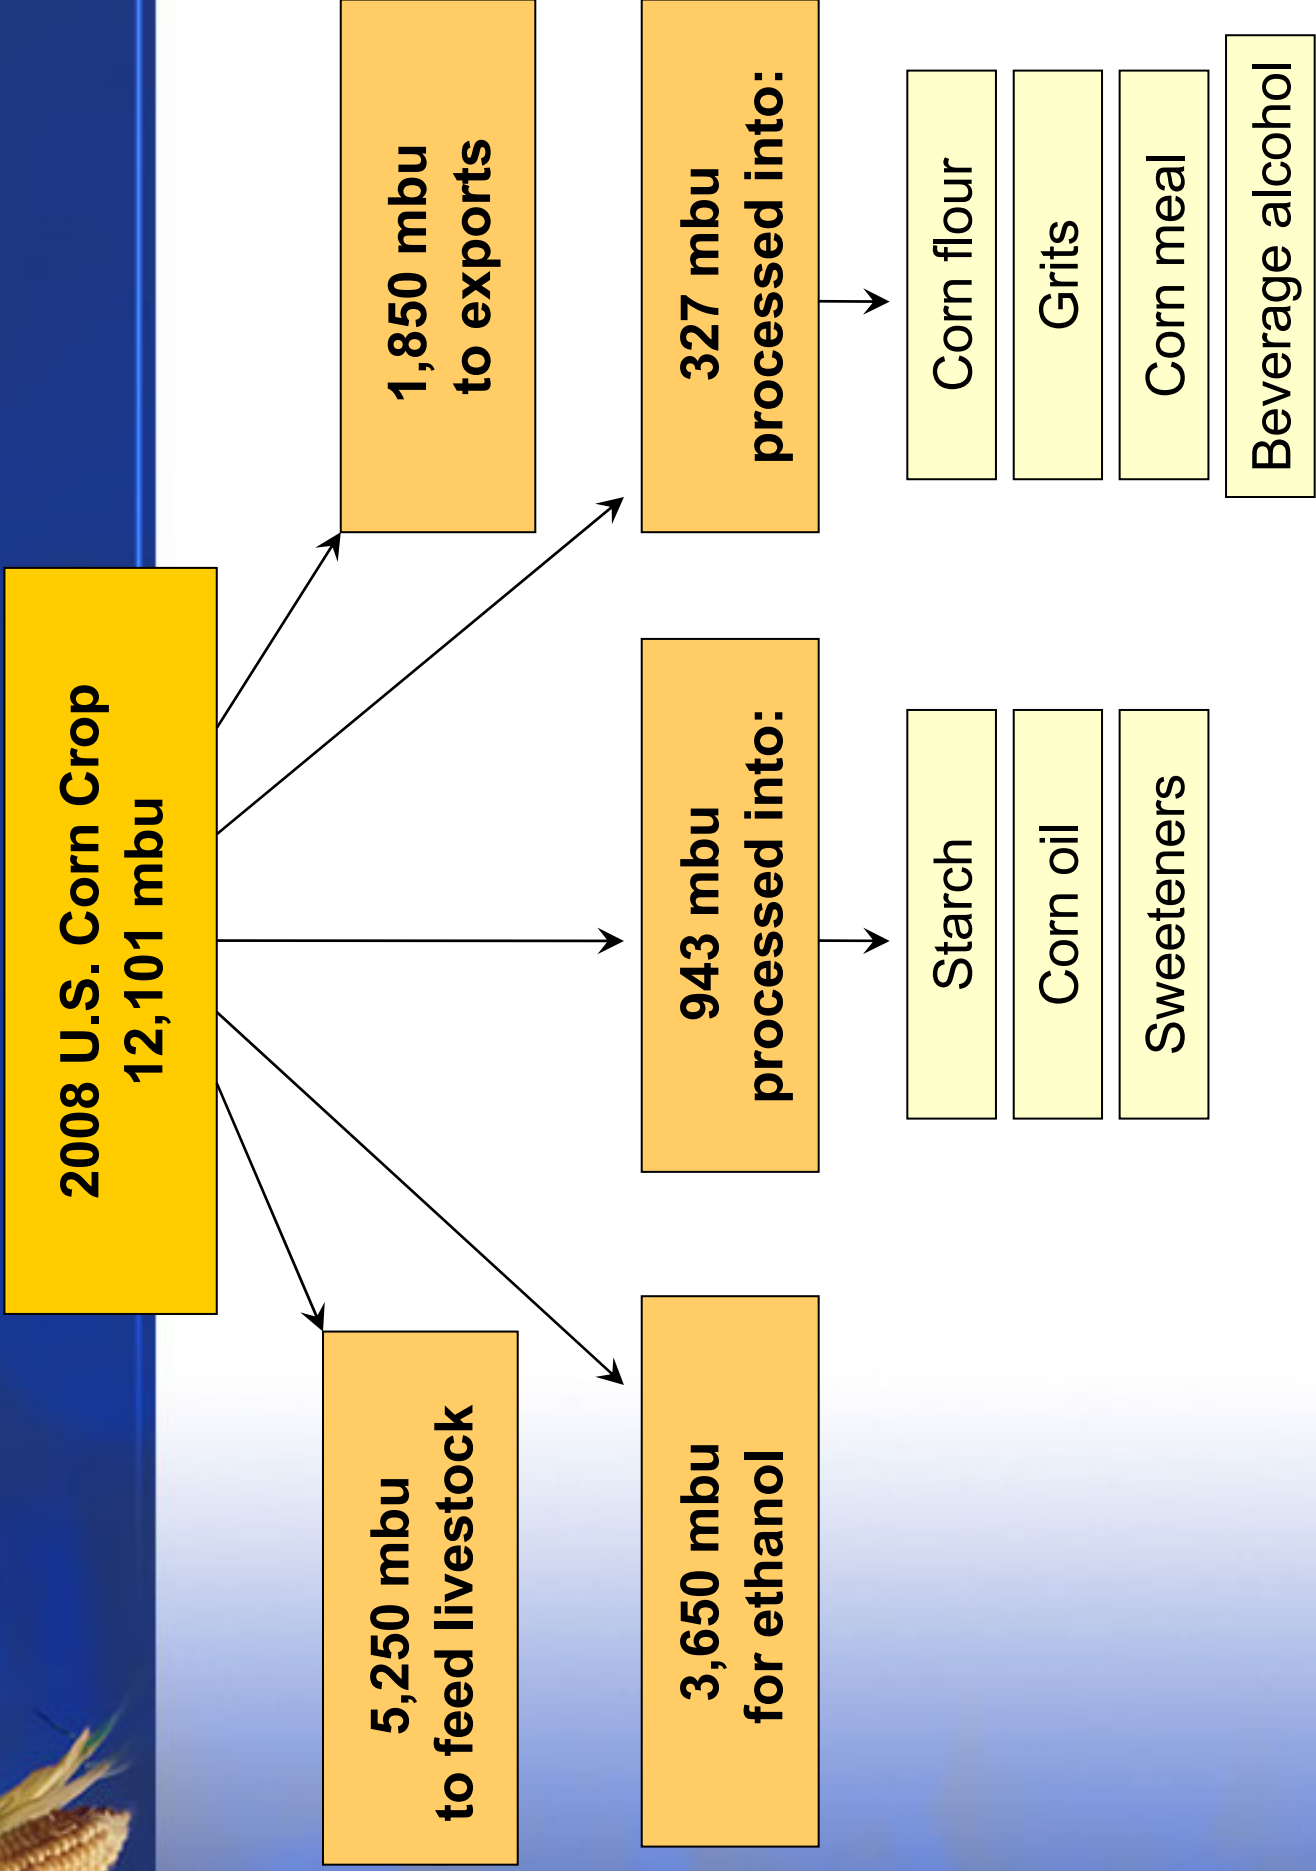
2008 U.S. Corn Crop
12,101 mbu

1,850 mbu
to exports

327 mbu
processed into:

Corn flour

Grits

Corn meal

Beverage alcohol

943 mbu
processed into:

Starch

Corn oil

Sweeteners

5,250 mbu
to feed livestock

3,650 mbu
for ethanol